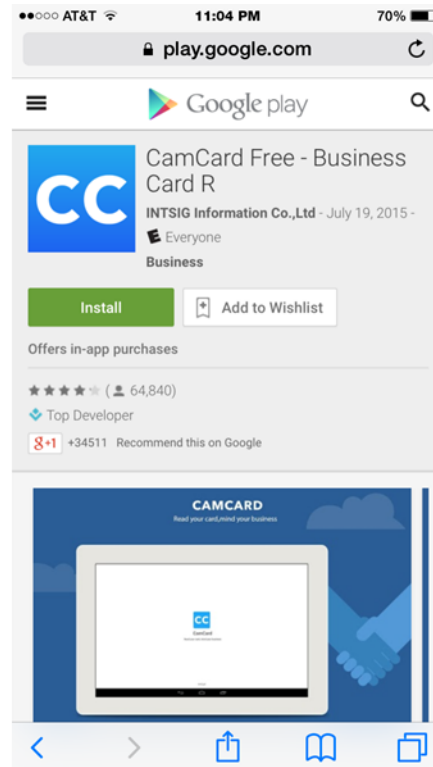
●●○○○ AT&T 11:04 PM 70%

play.google.com

Google play

CC

CamCard Free - Business Card R

INTSIG Information Co.,Ltd - July 19, 2015 -

E Everyone

Business

Install

Add to Wishlist

Offers in-app purchases

( 64,840)

Top Developer

g+1 +34511 Recommend this on Google

CAMCARD

Read your card,mind your business

CC

CamCard